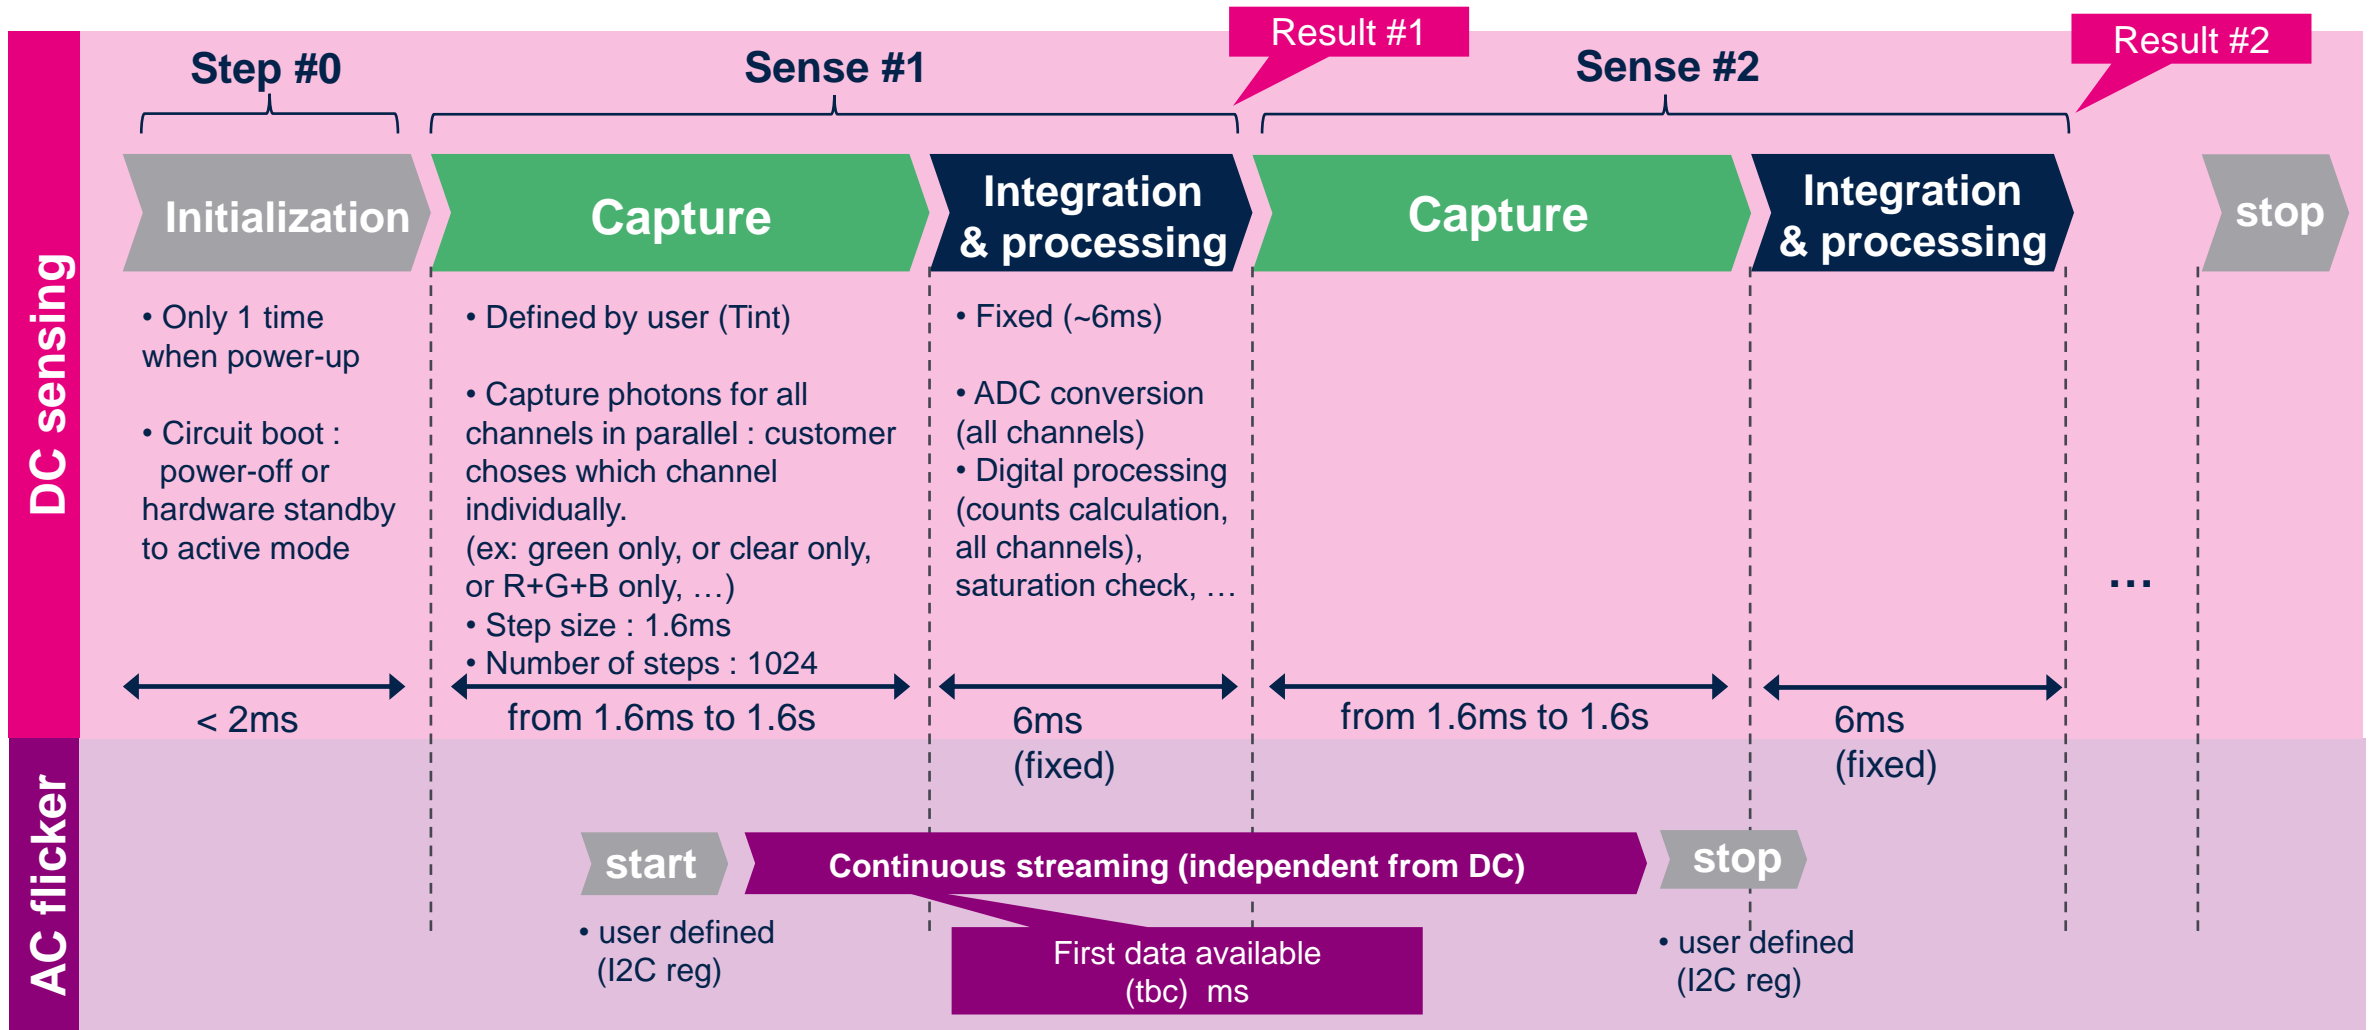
DC sensing

Step #0

Sense #1

Result #1

Sense #2

Result #2

Initialization

Capture

Integration & processing

Capture

Integration & processing

stop

• Only 1 time when power-up

• Circuit boot : power-off or hardware standby to active mode

• Defined by user (Tint)

• Capture photons for all channels in parallel : customer choses which channel individually. (ex: green only, or clear only, or R+G+B only, …)
• Step size : 1.6ms
• Number of steps : 1024

• Fixed (~6ms)

• ADC conversion (all channels)
• Digital processing (counts calculation, all channels), saturation check, …

…

< 2ms

from 1.6ms to 1.6s

6ms (fixed)

from 1.6ms to 1.6s

6ms (fixed)

AC flicker

start

Continuous streaming (independent from DC)

stop

• user defined (I2C reg)

First data available (tbc) ms

• user defined (I2C reg)